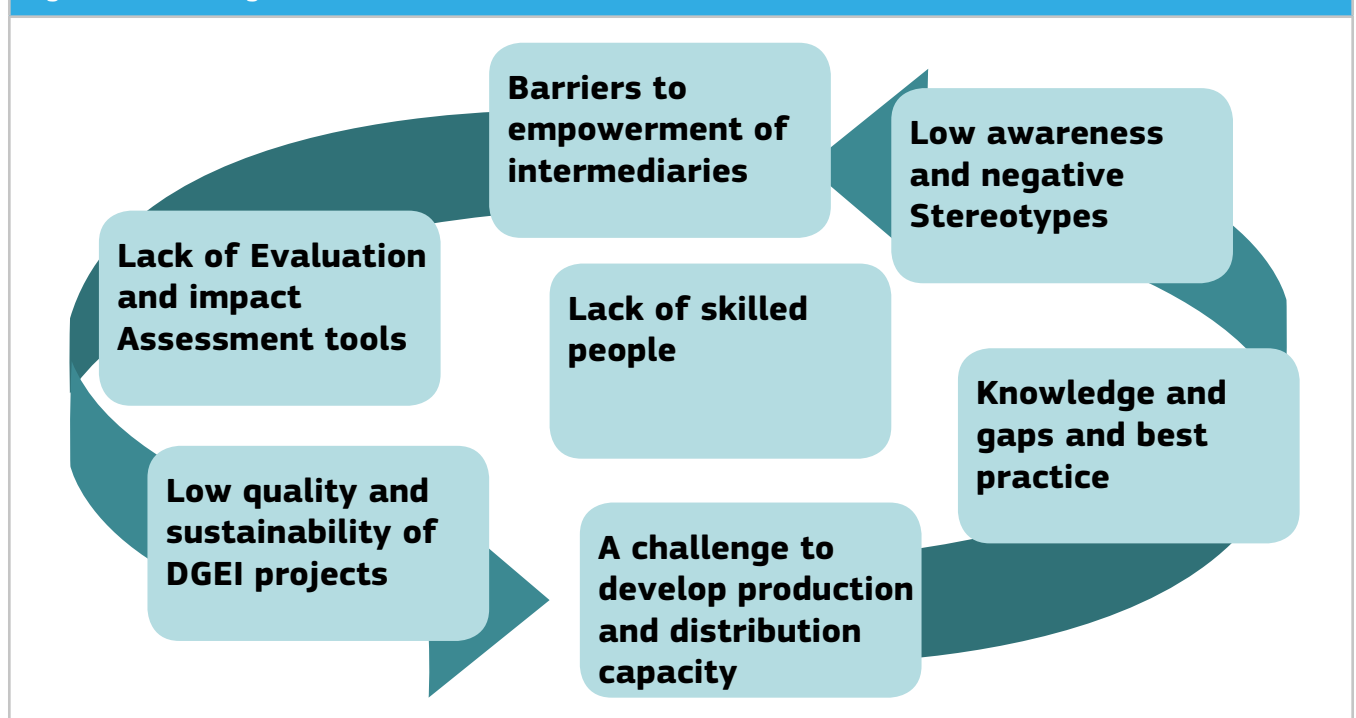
Barriers to empowerment of intermediaries

Low awareness and negative Stereotypes

Lack of Evaluation and impact Assessment tools

Lack of skilled people

Knowledge and gaps and best practice

Low quality and sustainability of DGEI projects

A challenge to develop production and distribution capacity